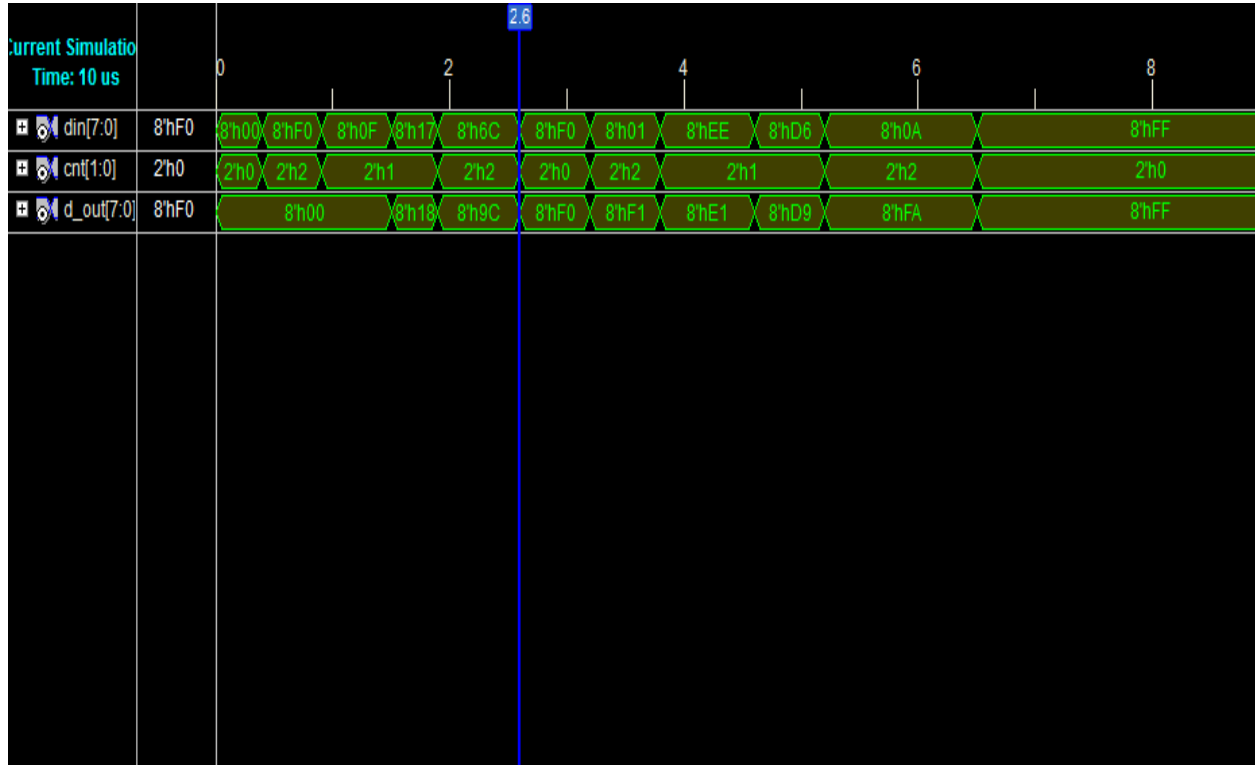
2.6

Current Simulatio
Time: 10 us

0 2 4 6 8

din[7:0] 8'hF0 8'h00 8'hF0 8'h0F 8'h17 8'h6C 8'hF0 8'h01 8'hEE 8'hD6 8'h0A 8'hFF
cnt[1:0] 2'h0 2'h0 2'h2 2'h1 2'h2 2'h0 2'h2 2'h1 2'h2 2'h0
d_out[7:0] 8'hF0 8'h00 8'h18 8'h9C 8'hF0 8'hF1 8'hE1 8'hD9 8'hFA 8'hFF